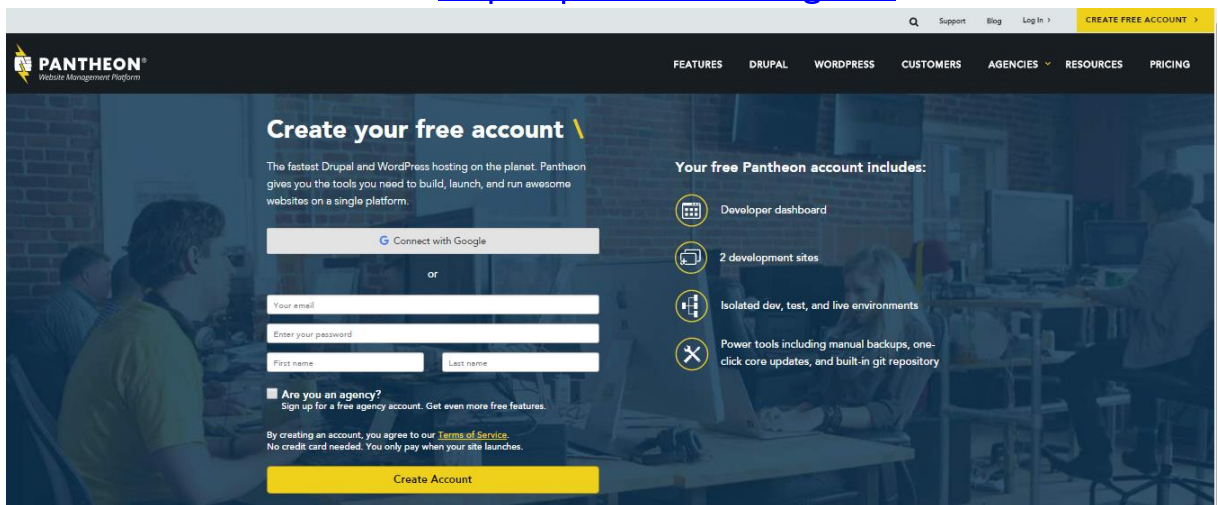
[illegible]

Support Blog Log In › CREATE FREE ACCOUNT ›

PANTHEON®
Website Management Platform

FEATURES DRUPAL WORDPRESS CUSTOMERS AGENCIES RESOURCES PRICING

Create your free account \

The fastest Drupal and WordPress hosting on the planet. Pantheon gives you the tools you need to build, launch, and run awesome websites on a single platform.

Connect with Google

or

Your email

Enter your password

First name

Last name

Are you an agency?
Sign up for a free agency account. Get even more free features.

By creating an account, you agree to our Terms of Service.
No credit card needed. You only pay when your site launches.

Create Account

Your free Pantheon account includes:

Developer dashboard

2 development sites

Isolated dev, test, and live environments

Power tools including manual backups, one-click core updates, and built-in git repository